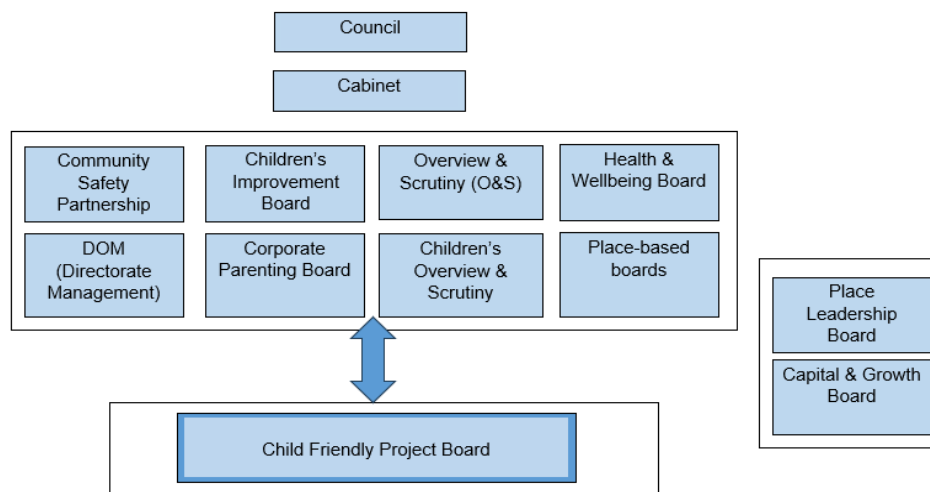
Council

Cabinet

Community Safety Partnership

Children's Improvement Board

Overview & Scrutiny (O&S)

Health & Wellbeing Board

DOM (Directorate Management)

Corporate Parenting Board

Children's Overview & Scrutiny

Place-based boards

Place Leadership Board

Capital & Growth Board

Child Friendly Project Board